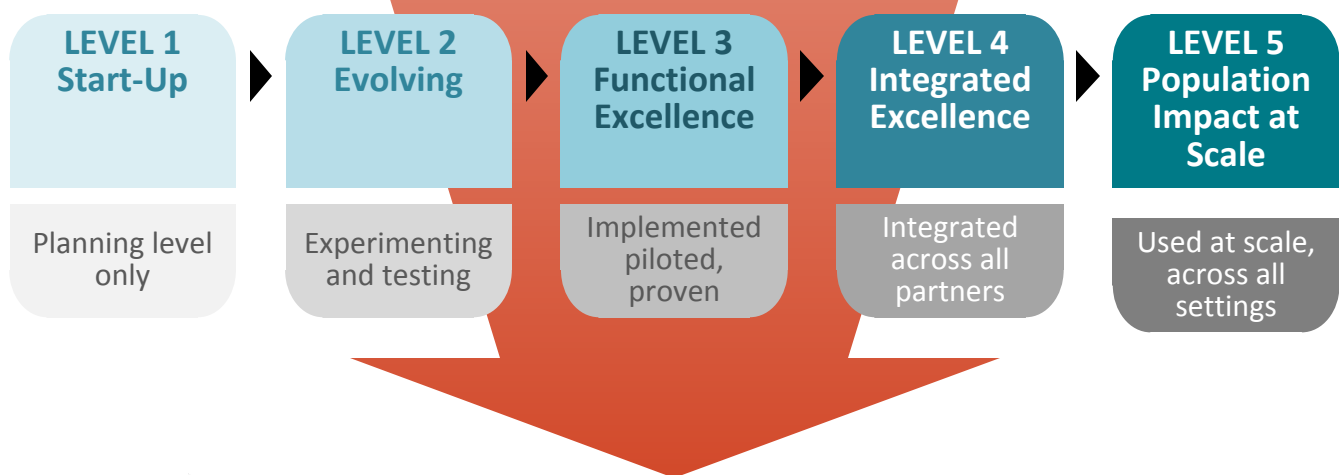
LEVEL 1
Start-Up

LEVEL 2
Evolving

LEVEL 3
Functional Excellence

LEVEL 4
Integrated Excellence

LEVEL 5
Population Impact at Scale

Planning level only

Experimenting and testing

Implemented piloted, proven

Integrated across all partners

Used at scale, across all settings